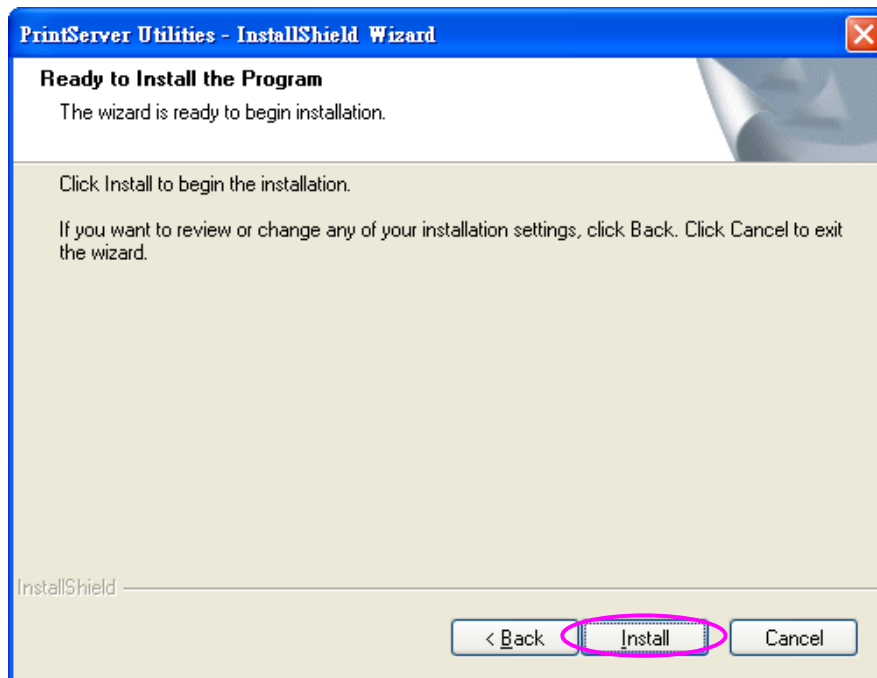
PrintServer Utilities - InstallShield Wizard

Ready to Install the Program

The wizard is ready to begin installation.

Click Install to begin the installation.

If you want to review or change any of your installation settings, click Back. Click Cancel to exit the wizard.

InstallShield

< Back

Install

Cancel